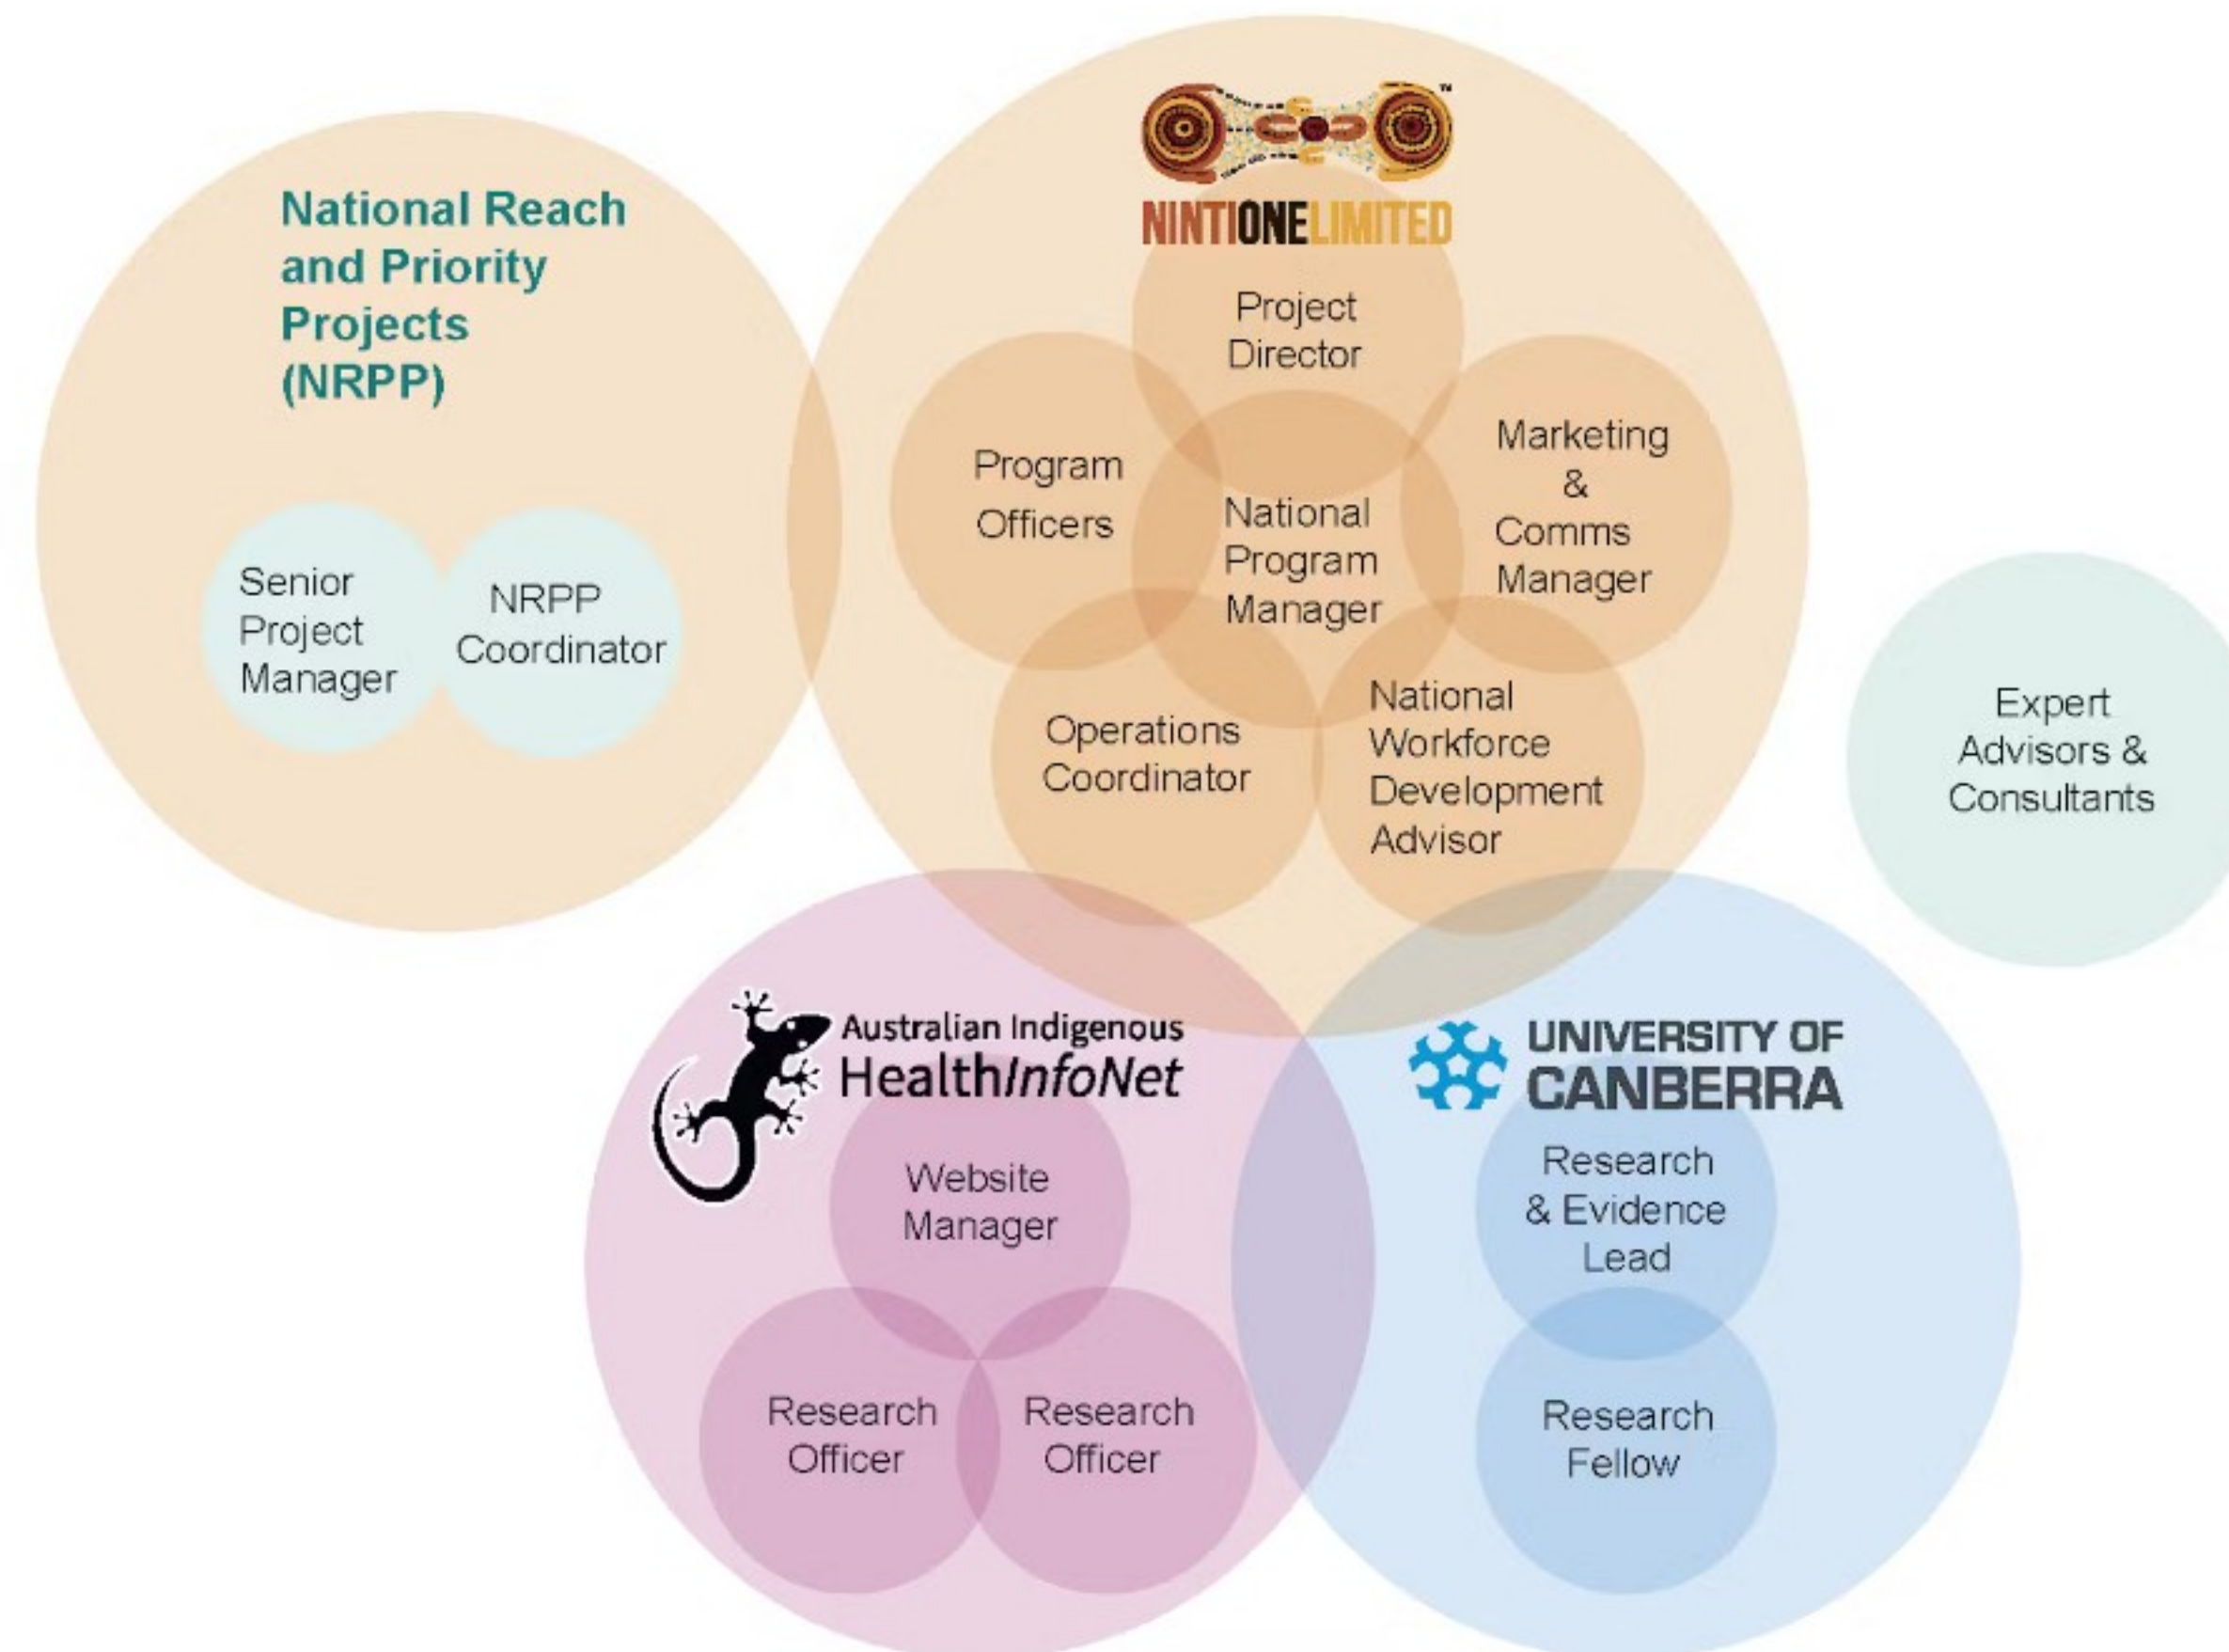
National Reach and Priority Projects (NRPP)

Senior Project Manager

NRPP Coordinator

™

NINTIONE LIMITED

Project Director

Program Officers

National Program Manager

Marketing & Comms Manager

Operations Coordinator

National Workforce Development Advisor

Expert Advisors & Consultants

Australian Indigenous HealthInfoNet

Website Manager

Research Officer

Research Officer

UNIVERSITY OF CANBERRA

Research & Evidence Lead

Research Fellow